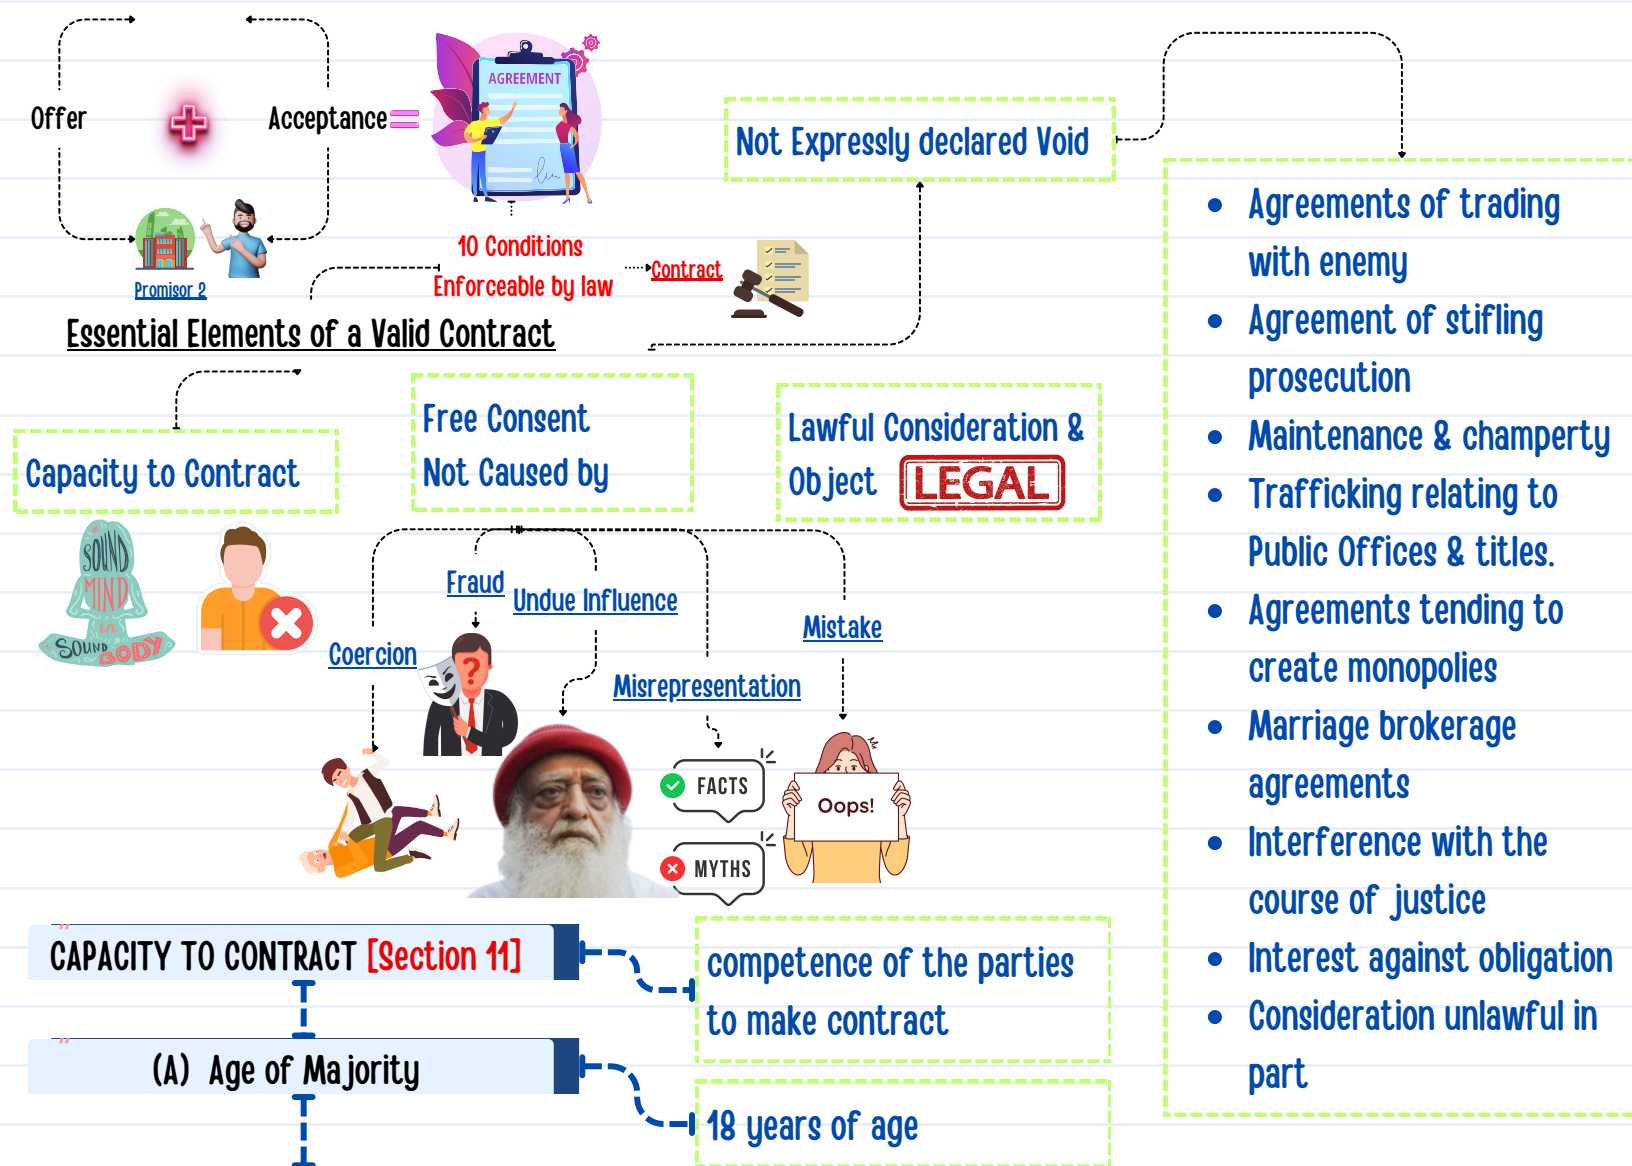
Offer

Acceptance

AGREEMENT

Promisor 2

10 Conditions

Enforceable by law

Contract

Essential Elements of a Valid Contract

Not Expressly declared Void

- Agreements of trading with enemy
- Agreement of stifling prosecution
- Maintenance & champerty
- Trafficking relating to Public Offices & titles.
- Agreements tending to create monopolies
- Marriage brokerage agreements
- Interference with the course of justice
- Interest against obligation
- Consideration unlawful in part

Capacity to Contract

SOUND MIND in SOUND BODY

Free Consent

Not Caused by

Lawful Consideration & Object LEGAL

Fraud

Undue Influence

Coercion

Mistake

Misrepresentation

FACTS

MYTHS

Oops!

CAPACITY TO CONTRACT [Section 11]

competence of the parties to make contract

(A) Age of Majority

18 years of age